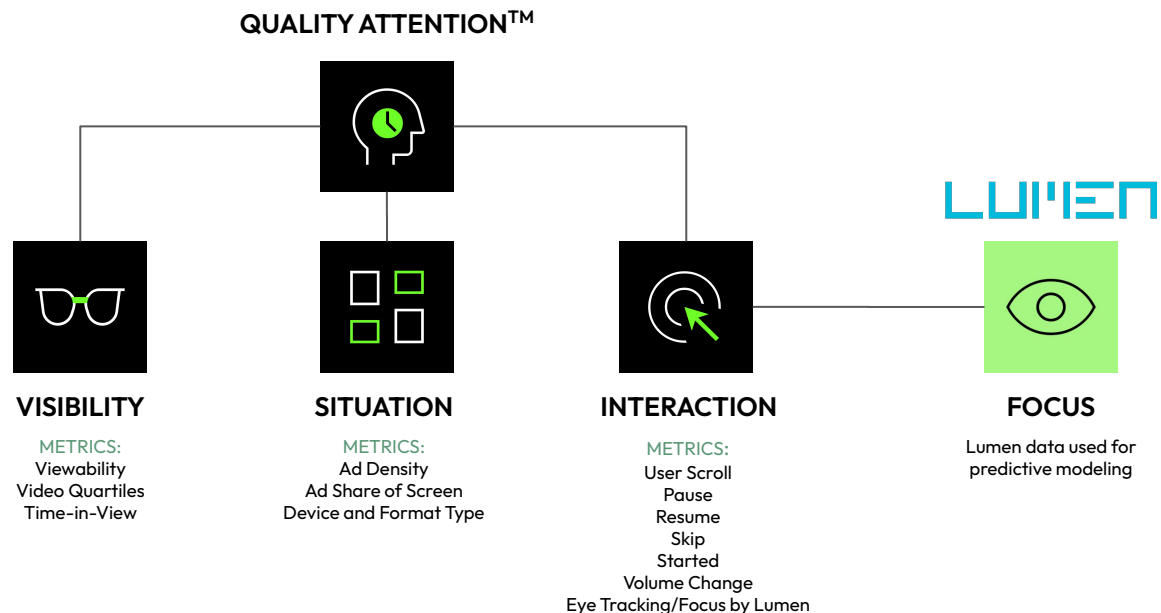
QUALITY ATTENTION$^{TM}$

LUMEN

VISIBILITY

METRICS:
Viewability
Video Quartiles
Time-in-View

SITUATION

METRICS:
Ad Density
Ad Share of Screen
Device and Format Type

INTERACTION

METRICS:
User Scroll
Pause
Resume
Skip
Started
Volume Change
Eye Tracking/Focus by Lumen

FOCUS

Lumen data used for predictive modeling